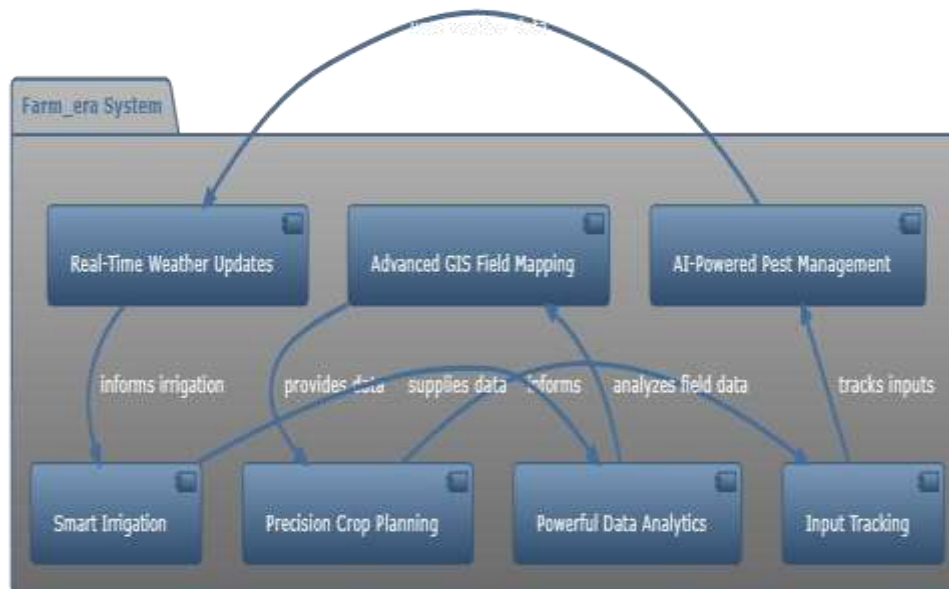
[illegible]

Farm_era System

Real-Time Weather Updates

Advanced GIS Field Mapping

AI-Powered Pest Management

informs irrigation

provides data

supplies data

informs

analyzes field data

tracks inputs

Smart Irrigation

Precision Crop Planning

Powerful Data Analytics

Input Tracking